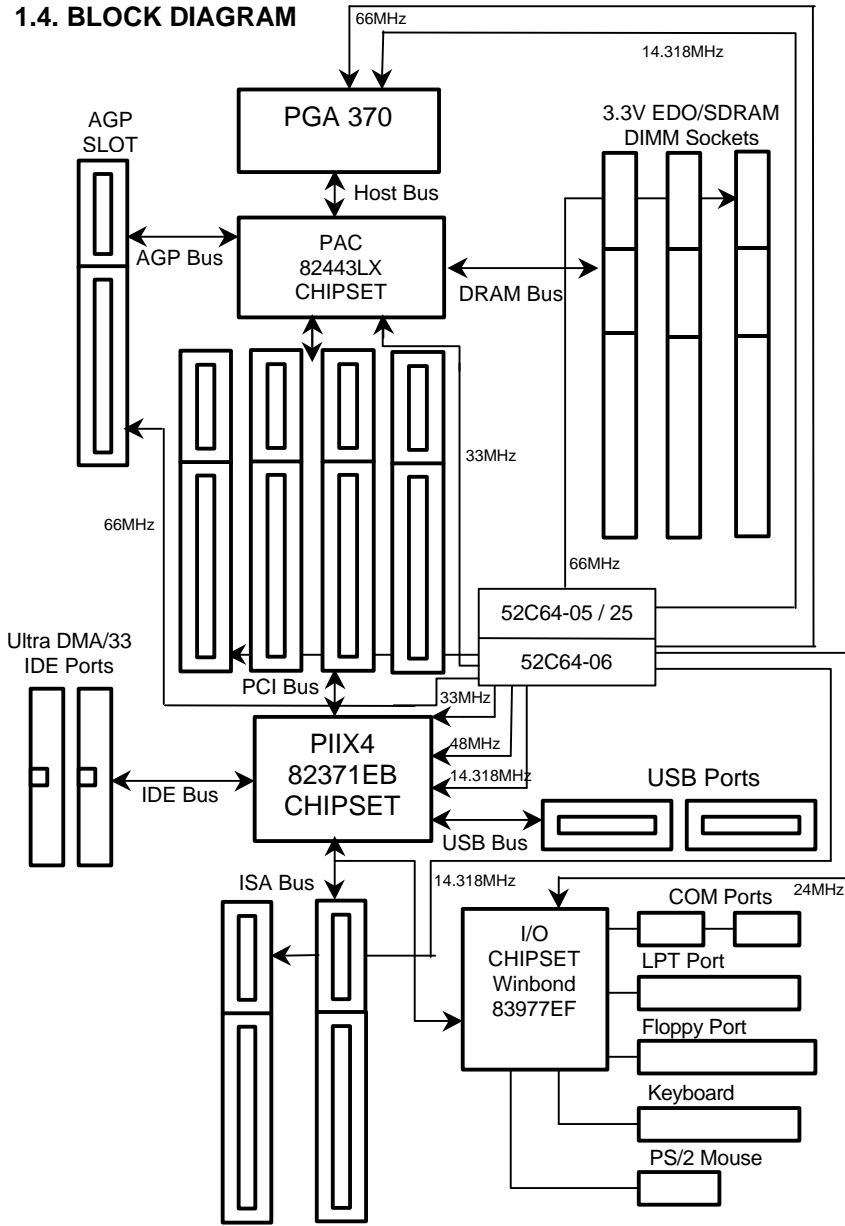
1.4. BLOCK DIAGRAM

66MHz

14.318MHz

PGA 370

Host Bus

AGP SLOT

AGP Bus

PAC 82443LX CHIPSET

3.3V EDO/SDRAM DIMM Sockets

DRAM Bus

33MHz

66MHz

66MHz

52C64-05 / 25

52C64-06

Ultra DMA/33 IDE Ports

PCI Bus

33MHz

48MHz

14.318MHz

PIIX4 82371EB CHIPSET

IDE Bus

USB Ports

USB Bus

ISA Bus

14.318MHz

24MHz

COM Ports

I/O CHIPSET Winbond 83977EF

LPT Port

Floppy Port

Keyboard

PS/2 Mouse